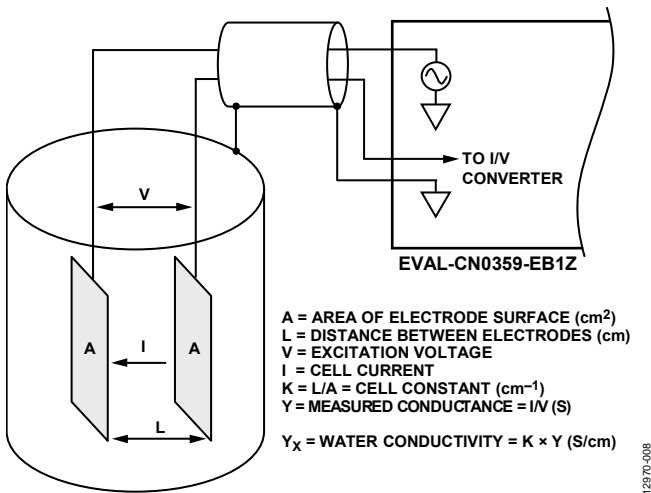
TO I/V CONVERTER

EVAL-CN0359-EB1Z

V

A

I

A

L

A = AREA OF ELECTRODE SURFACE ($cm^2$)
L = DISTANCE BETWEEN ELECTRODES (cm)
V = EXCITATION VOLTAGE
I = CELL CURRENT
K = L/A = CELL CONSTANT ($cm^{-1}$)
Y = MEASURED CONDUCTANCE = I/V (S)

$Y_X$ = WATER CONDUCTIVITY = K × Y (S/cm)

12970-008